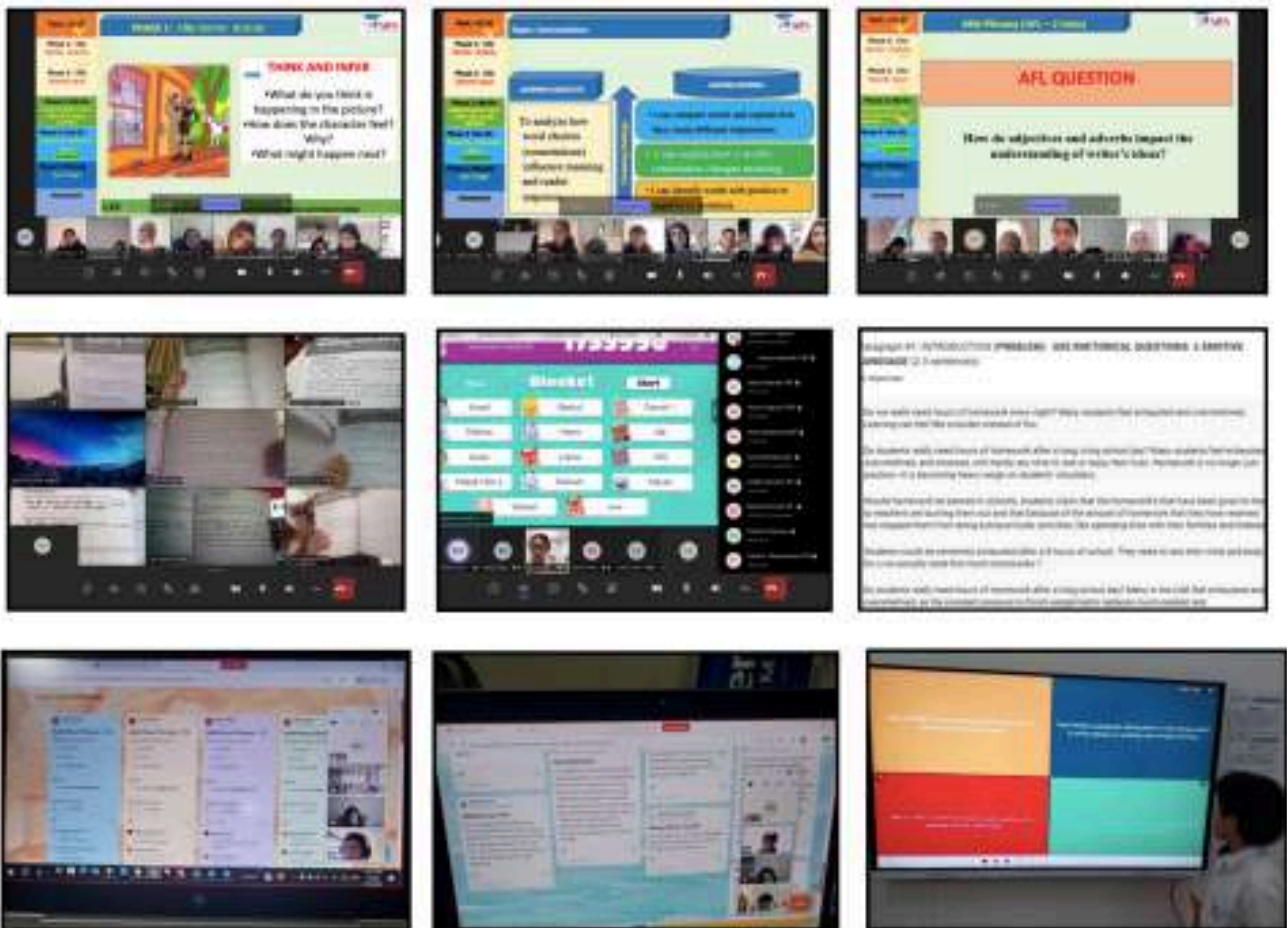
THINK AND PAIR

What do you think is happening in the picture? How does the character feel? Why? What might happen next?

To analyze how word choices (connotations) influence meaning and reader

AFL QUESTION

How do adjectives and adverbs impact the understanding of writer's ideas?

Blooket

Start

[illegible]